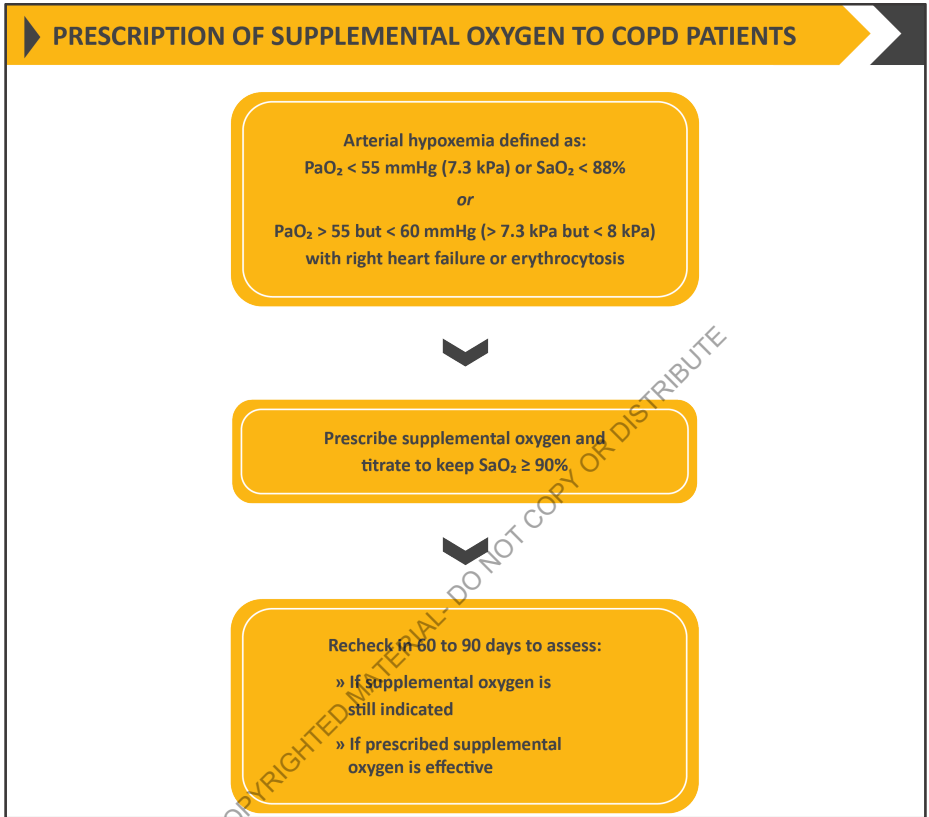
PRESCRIPTION OF SUPPLEMENTAL OXYGEN TO COPD PATIENTS

Arterial hypoxemia defined as:
$PaO_2$ < 55 mmHg (7.3 kPa) or $SaO_2$ < 88%
or
$PaO_2$ > 55 but < 60 mmHg (> 7.3 kPa but < 8 kPa) with right heart failure or erythrocytosis

Prescribe supplemental oxygen and titrate to keep $SaO_2$ ≥ 90%

Recheck in 60 to 90 days to assess:

» If supplemental oxygen is still indicated

» If prescribed supplemental oxygen is effective

COPYRIGHTED MATERIAL- DO NOT COPY OR DISTRIBUTE